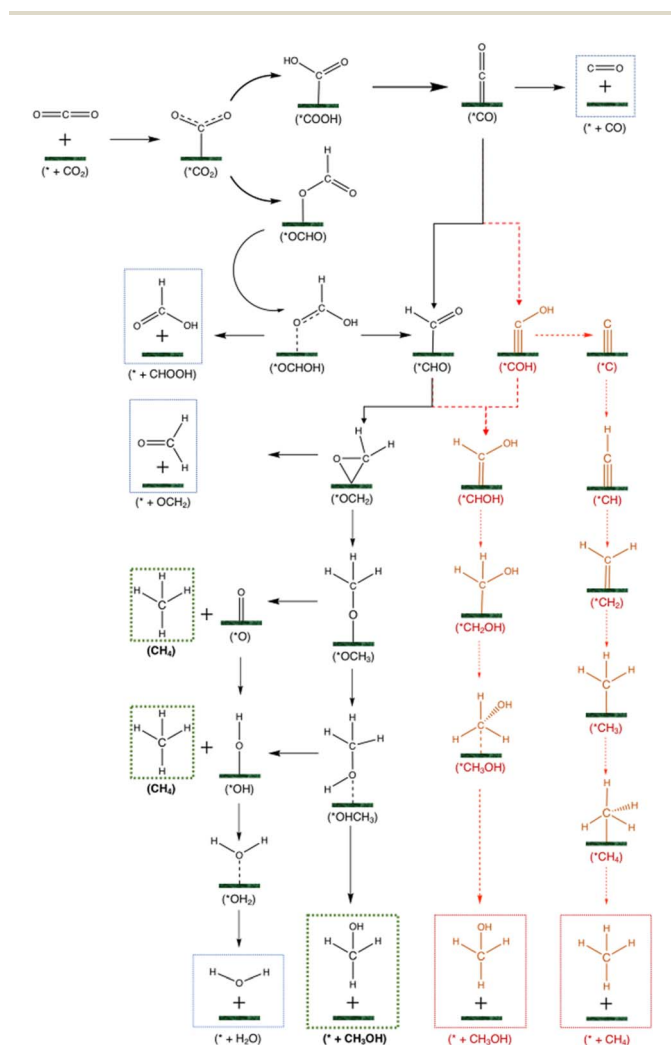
(* + $CO_2$)

(*$CO_2$)

(*COOH)

(*CO)

(* + CO)

(*OCHO)

(* + CHOOH)

(*OCHOH)

(*CHO)

(*COH)

(*C)

(* + $OCH_2$)

(*$OCH_2$)

(*CHOH)

(*CH)

($CH_4$)

(*O)

(*$OCH_3$)

(*$CH_2$OH)

(*$CH_2$)

($CH_4$)

(*OH)

(*$OHCH_3$)

(*$CH_3$OH)

(*$CH_3$)

(*$OH_2$)

(*$CH_4$)

(* + $H_2O$)

(* + $CH_3OH$)

(* + $CH_3OH$)

(* + $CH_4$)